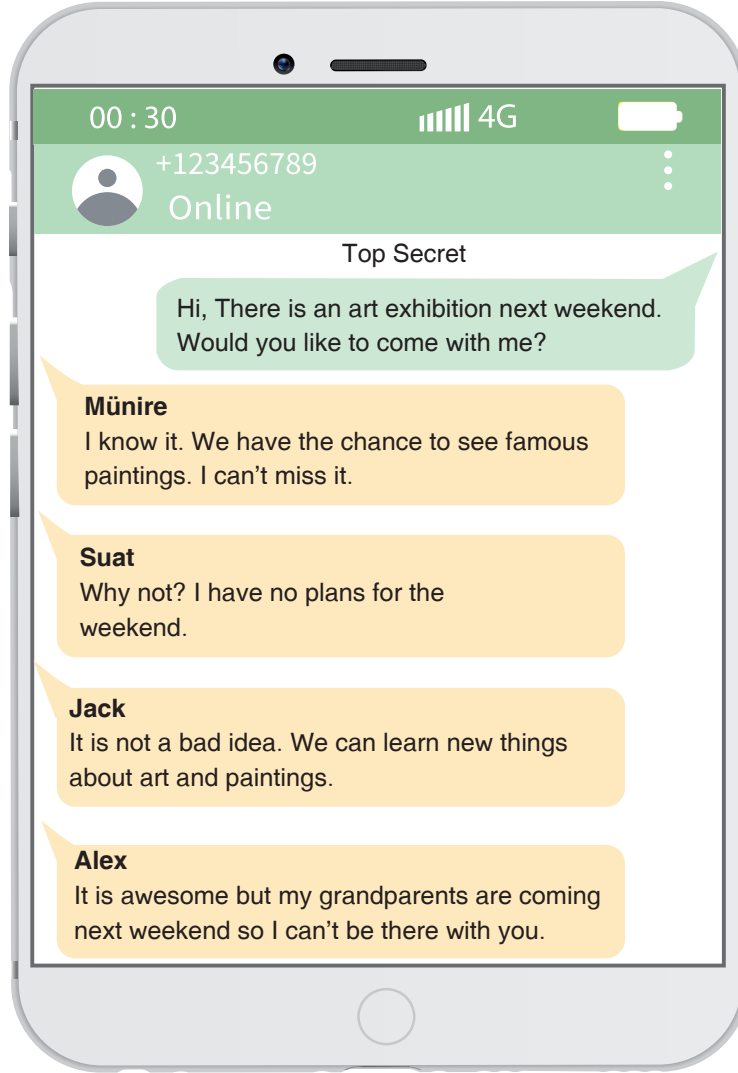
00 : 30 4G

+123456789
Online

Top Secret

Hi, There is an art exhibition next weekend. Would you like to come with me?

Münire
I know it. We have the chance to see famous paintings. I can’t miss it.

Suat
Why not? I have no plans for the weekend.

Jack
It is not a bad idea. We can learn new things about art and paintings.

Alex
It is awesome but my grandparents are coming next weekend so I can’t be there with you.